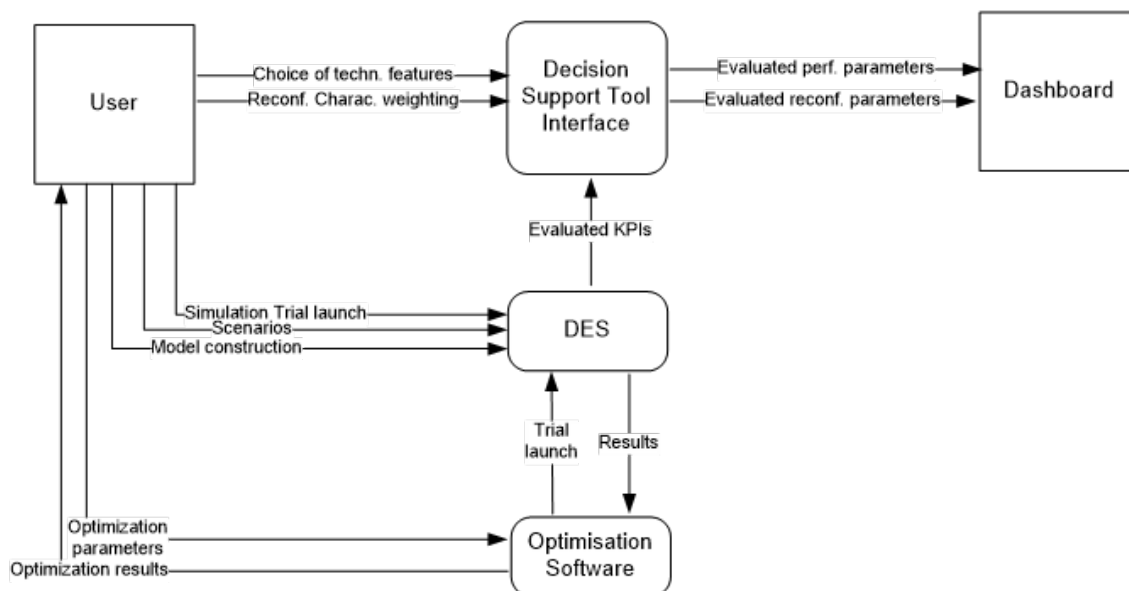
User

Choice of techn. features

Reconf. Charac. weighting

Decision Support Tool Interface

Evaluated perf. parameters

Evaluated reconf. parameters

Dashboard

Evaluated KPIs

Simulation Trial launch

Scenarios

Model construction

DES

Trial launch

Results

Optimization parameters

Optimization results

Optimisation Software